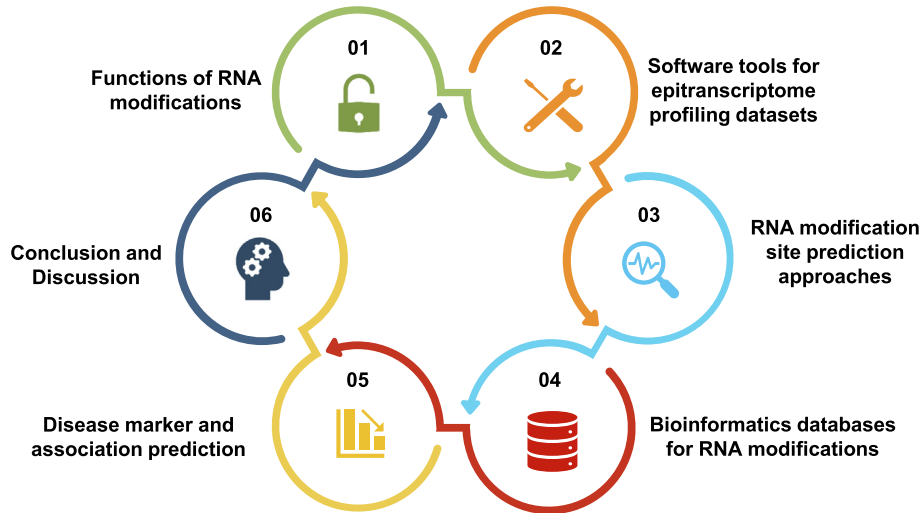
01

Functions of RNA modifications

02

Software tools for epitranscriptome profiling datasets

03

RNA modification site prediction approaches

04

Bioinformatics databases for RNA modifications

05

Disease marker and association prediction

06

Conclusion and Discussion